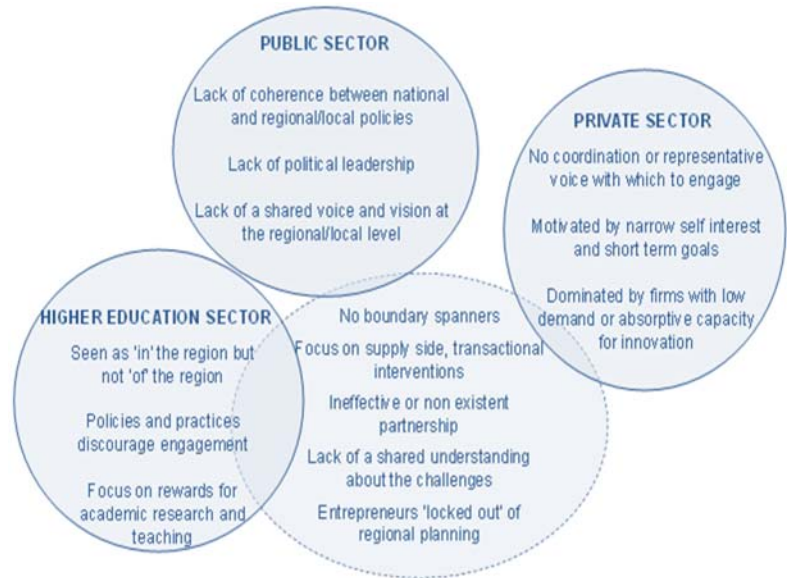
PUBLIC SECTOR

Lack of coherence between national and regional/local policies

Lack of political leadership

Lack of a shared voice and vision at the regional/local level

PRIVATE SECTOR

No coordination or representative voice with which to engage

Motivated by narrow self interest and short term goals

Dominated by firms with low demand or absorptive capacity for innovation

HIGHER EDUCATION SECTOR

Seen as 'in' the region but not 'of' the region

Policies and practices discourage engagement

Focus on rewards for academic research and teaching

No boundary spanners

Focus on supply side, transactional interventions

Ineffective or non existent partnership

Lack of a shared understanding about the challenges

Entrepreneurs 'locked out' of regional planning